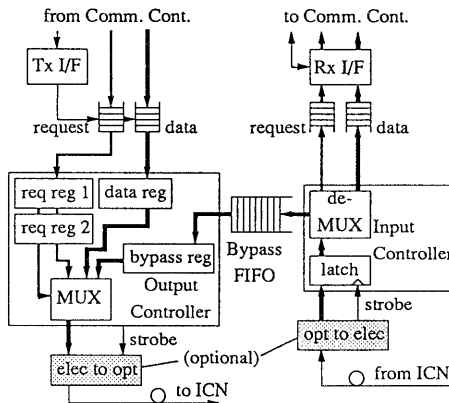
from Comm. Cont.

to Comm. Cont.

Tx I/F

Rx I/F

request

data

request

data

req reg 1

data reg

req reg 2

bypass reg

MUX

Output Controller

de-MUX

Input Controller

latch

Bypass FIFO

strobe

strobe

elec to opt

(optional)

opt to elec

to ICN

from ICN